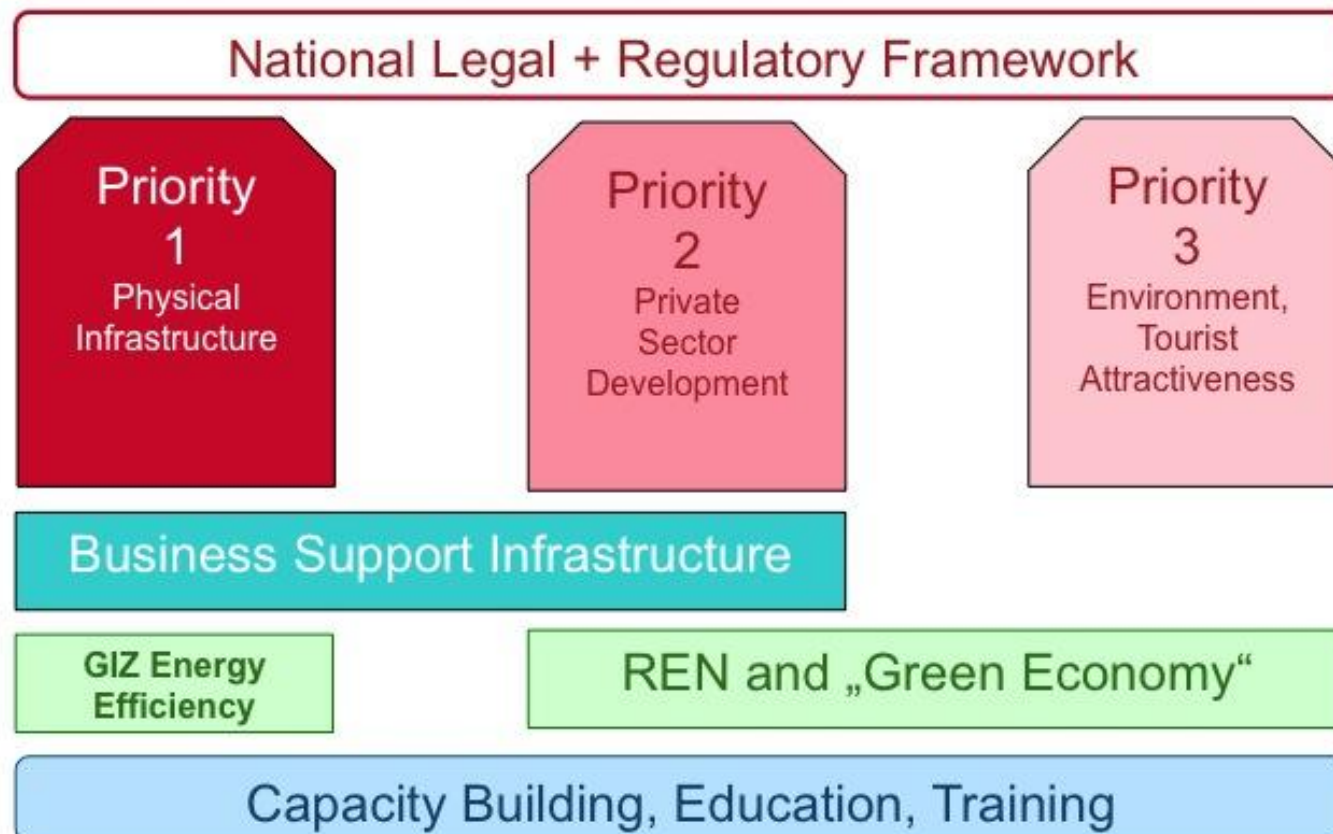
National Legal + Regulatory Framework

Priority
1
Physical Infrastructure

Priority
2
Private Sector Development

Priority
3
Environment, Tourist Attractiveness

Business Support Infrastructure

GIZ Energy Efficiency

REN and „Green Economy“

Capacity Building, Education, Training